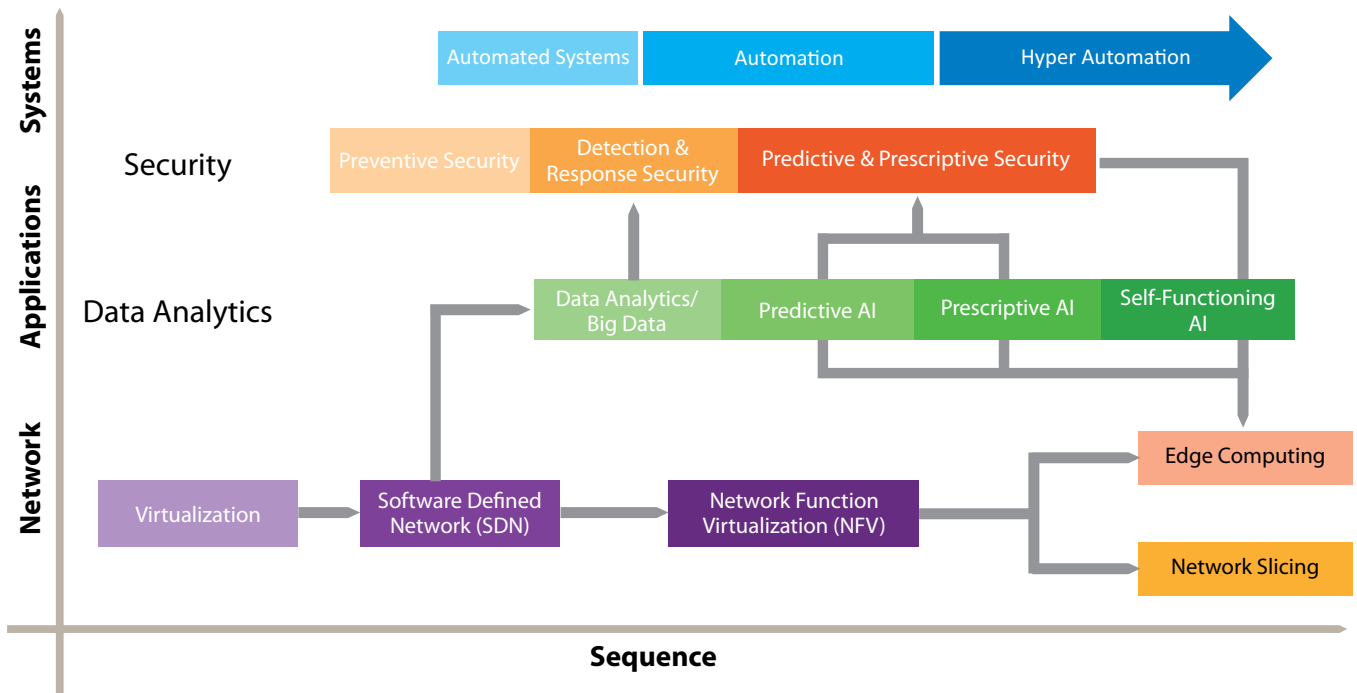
Systems

Automated Systems

Automation

Hyper Automation

Applications

Security

Preventive Security

Detection & Response Security

Predictive & Prescriptive Security

Data Analytics

Data Analytics/ Big Data

Predictive AI

Prescriptive AI

Self-Functioning AI

Network

Virtualization

Software Defined Network (SDN)

Network Function Virtualization (NFV)

Edge Computing

Network Slicing

Sequence